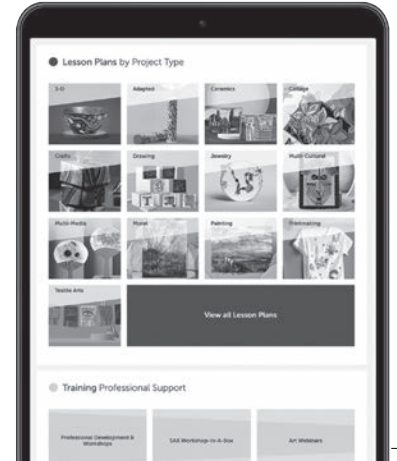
Lesson Plans by Project Type

3-D

Adapted

Ceramics

Collage

Crafts

Drawing

Jewelry

Multi-Cultural

Multi-Media

Mural

Painting

Printmaking

Textile Arts

View all Lesson Plans

Training Professional Support

Professional Development & Workshops

SAX Workshop-In-A-Box

Art Webinars